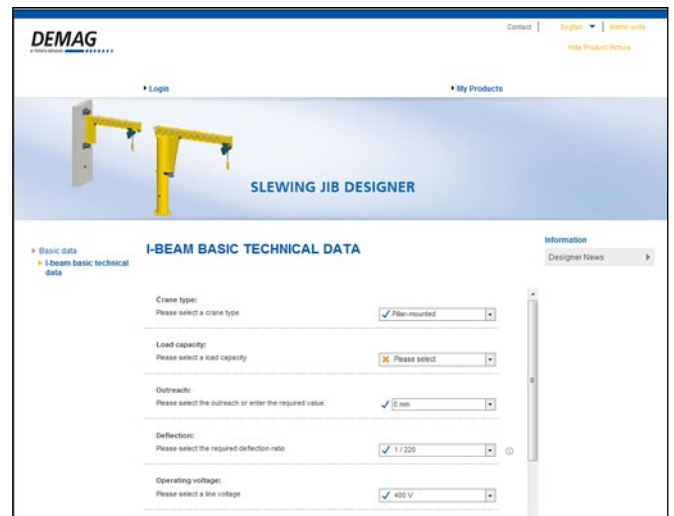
DEMAG
A TEREX BRAND

Contact | English | Metric units
Hide Product Picture

Login
My Products

SLEWING JIB DESIGNER

Basic data
I-beam basic technical data

I-BEAM BASIC TECHNICAL DATA

Information
Designer News

Crane type:
Please select a crane type
Pillar-mounted

Load capacity:
Please select a load capacity
Please select

Outreach:
Please select the outreach or enter the required value.
0 mm

Deflection:
Please select the required deflection ratio
1 / 220

Operating voltage:
Please select a line voltage
400 V